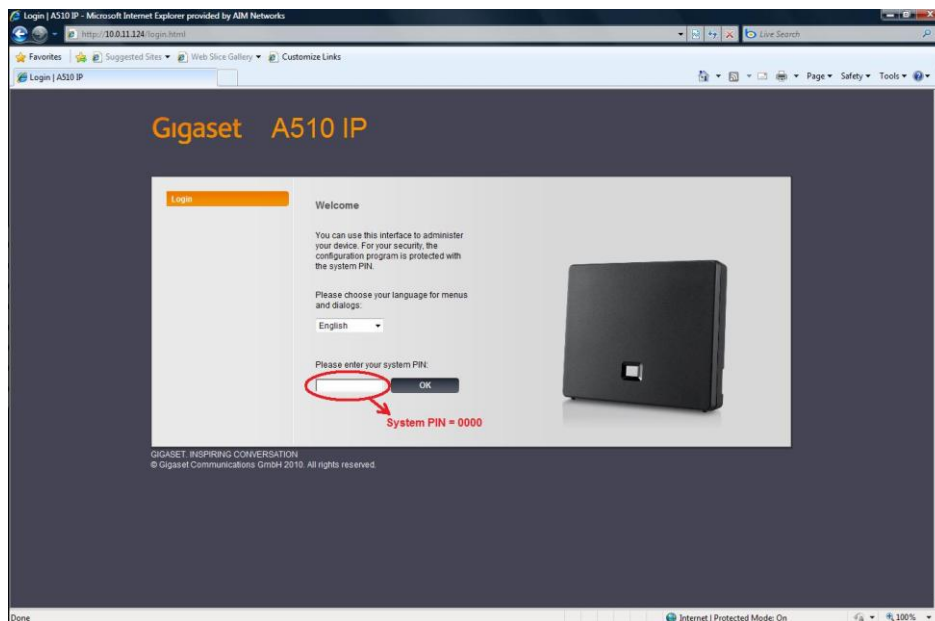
Login | A510 IP - Microsoft Internet Explorer provided by AIM Networks

http://10.0.11.124/login.html

Live Search

Favorites | Suggested Sites ▾ | Web Slice Gallery ▾ | Customize Links

Login | A510 IP

Page ▾ Safety ▾ Tools ▾

Gigaset A510 IP

Login

Welcome

You can use this interface to administer your device. For your security, the configuration program is protected with the system PIN.

Please choose your language for menus and dialogs:

English

Please enter your system PIN:

OK

System PIN = 0000

GIGASET. INSPIRING CONVERSATION
© Gigaset Communications GmbH 2010. All rights reserved.

Done

Internet | Protected Mode: On

100%